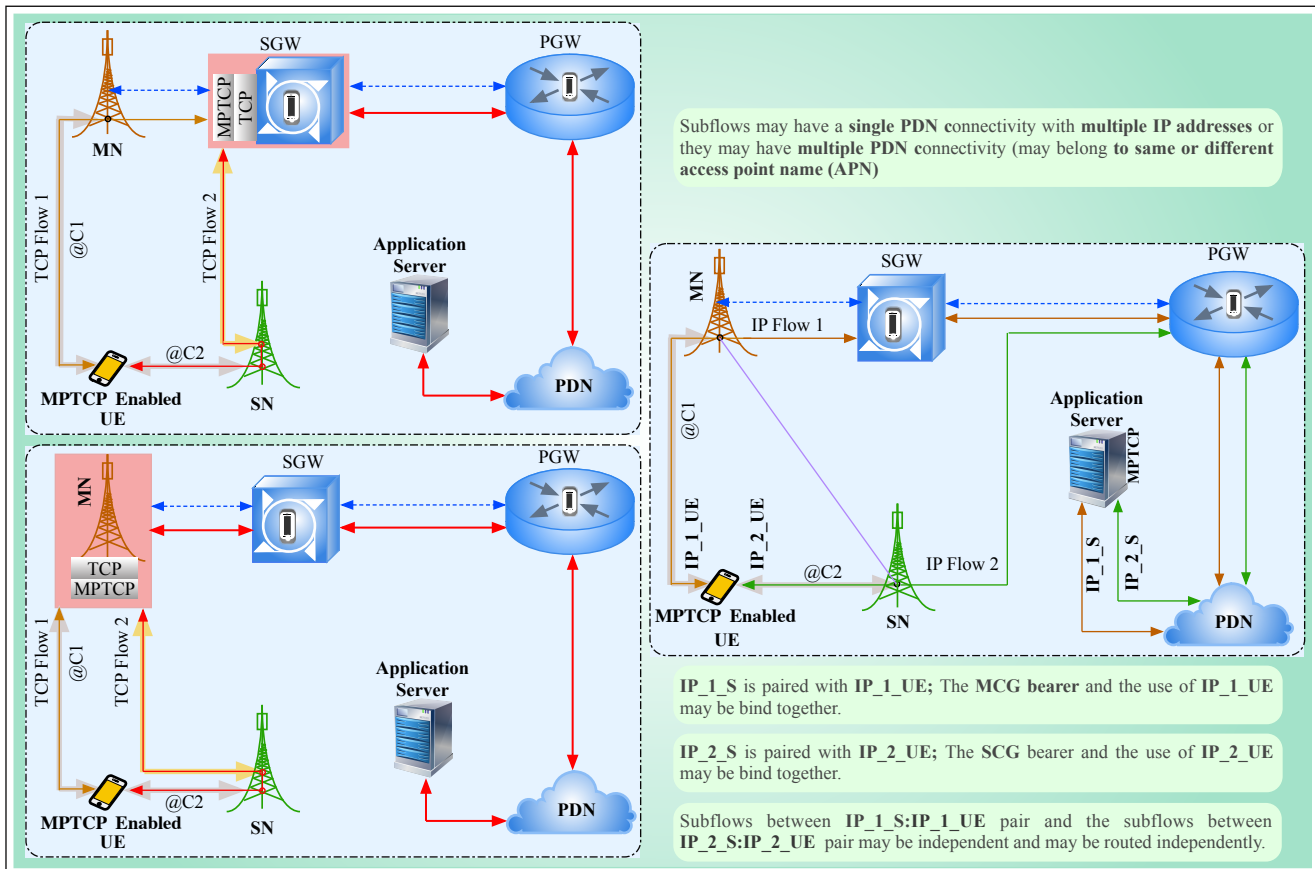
SGW

PGW

MPTCP
TCP

MN

TCP Flow 1

@C1

TCP Flow 2

Application Server

@C2

MPTCP Enabled UE

SN

PDN

Subflows may have a single PDN connectivity with multiple IP addresses or they may have multiple PDN connectivity (may belong to same or different access point name (APN)

MN

SGW

PGW

IP Flow 1

@C1

Application Server

MPTCP

IP_1_UE

IP_2_UE

IP Flow 2

@C2

IP_1_S

IP_2_S

MPTCP Enabled UE

SN

PDN

SGW

PGW

MN

TCP
MPTCP

TCP Flow 1

@C1

TCP Flow 2

Application Server

@C2

MPTCP Enabled UE

SN

PDN

IP_1_S is paired with IP_1_UE; The MCG bearer and the use of IP_1_UE may be bind together.

IP_2_S is paired with IP_2_UE; The SCG bearer and the use of IP_2_UE may be bind together.

Subflows between IP_1_S:IP_1_UE pair and the subflows between IP_2_S:IP_2_UE pair may be independent and may be routed independently.